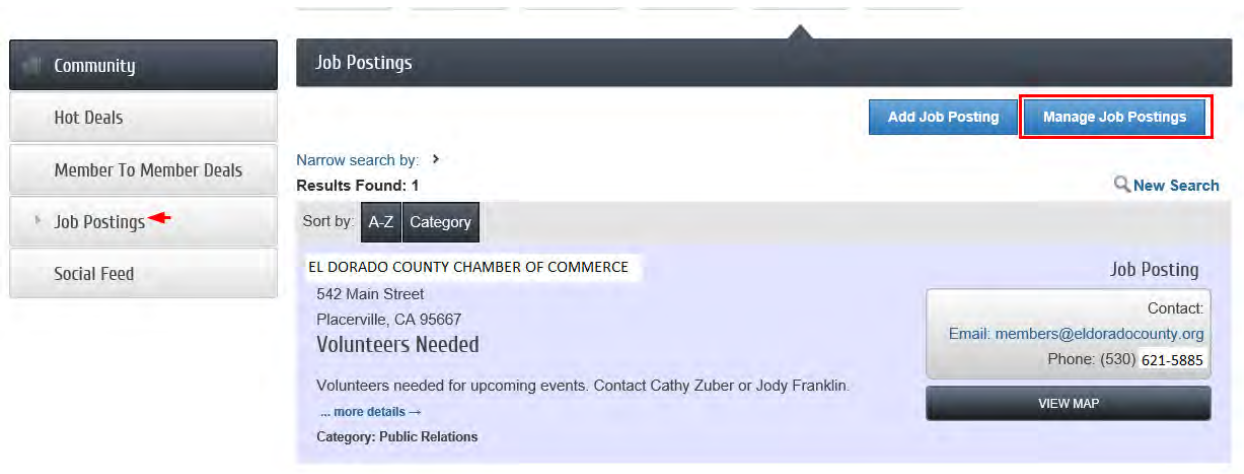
Community
Hot Deals
Member To Member Deals
Job Postings
Social Feed

Job Postings

Add Job Posting
Manage Job Postings

Narrow search by:
Results Found: 1
New Search

Sort by: A-Z Category

EL DORADO COUNTY CHAMBER OF COMMERCE
542 Main Street
Placerville, CA 95667
Volunteers Needed

Volunteers needed for upcoming events. Contact Cathy Zuber or Jody Franklin.
... more details →
Category: Public Relations

Job Posting
Contact:
Email: members@eldoradocounty.org
Phone: (530) 621-5885
VIEW MAP